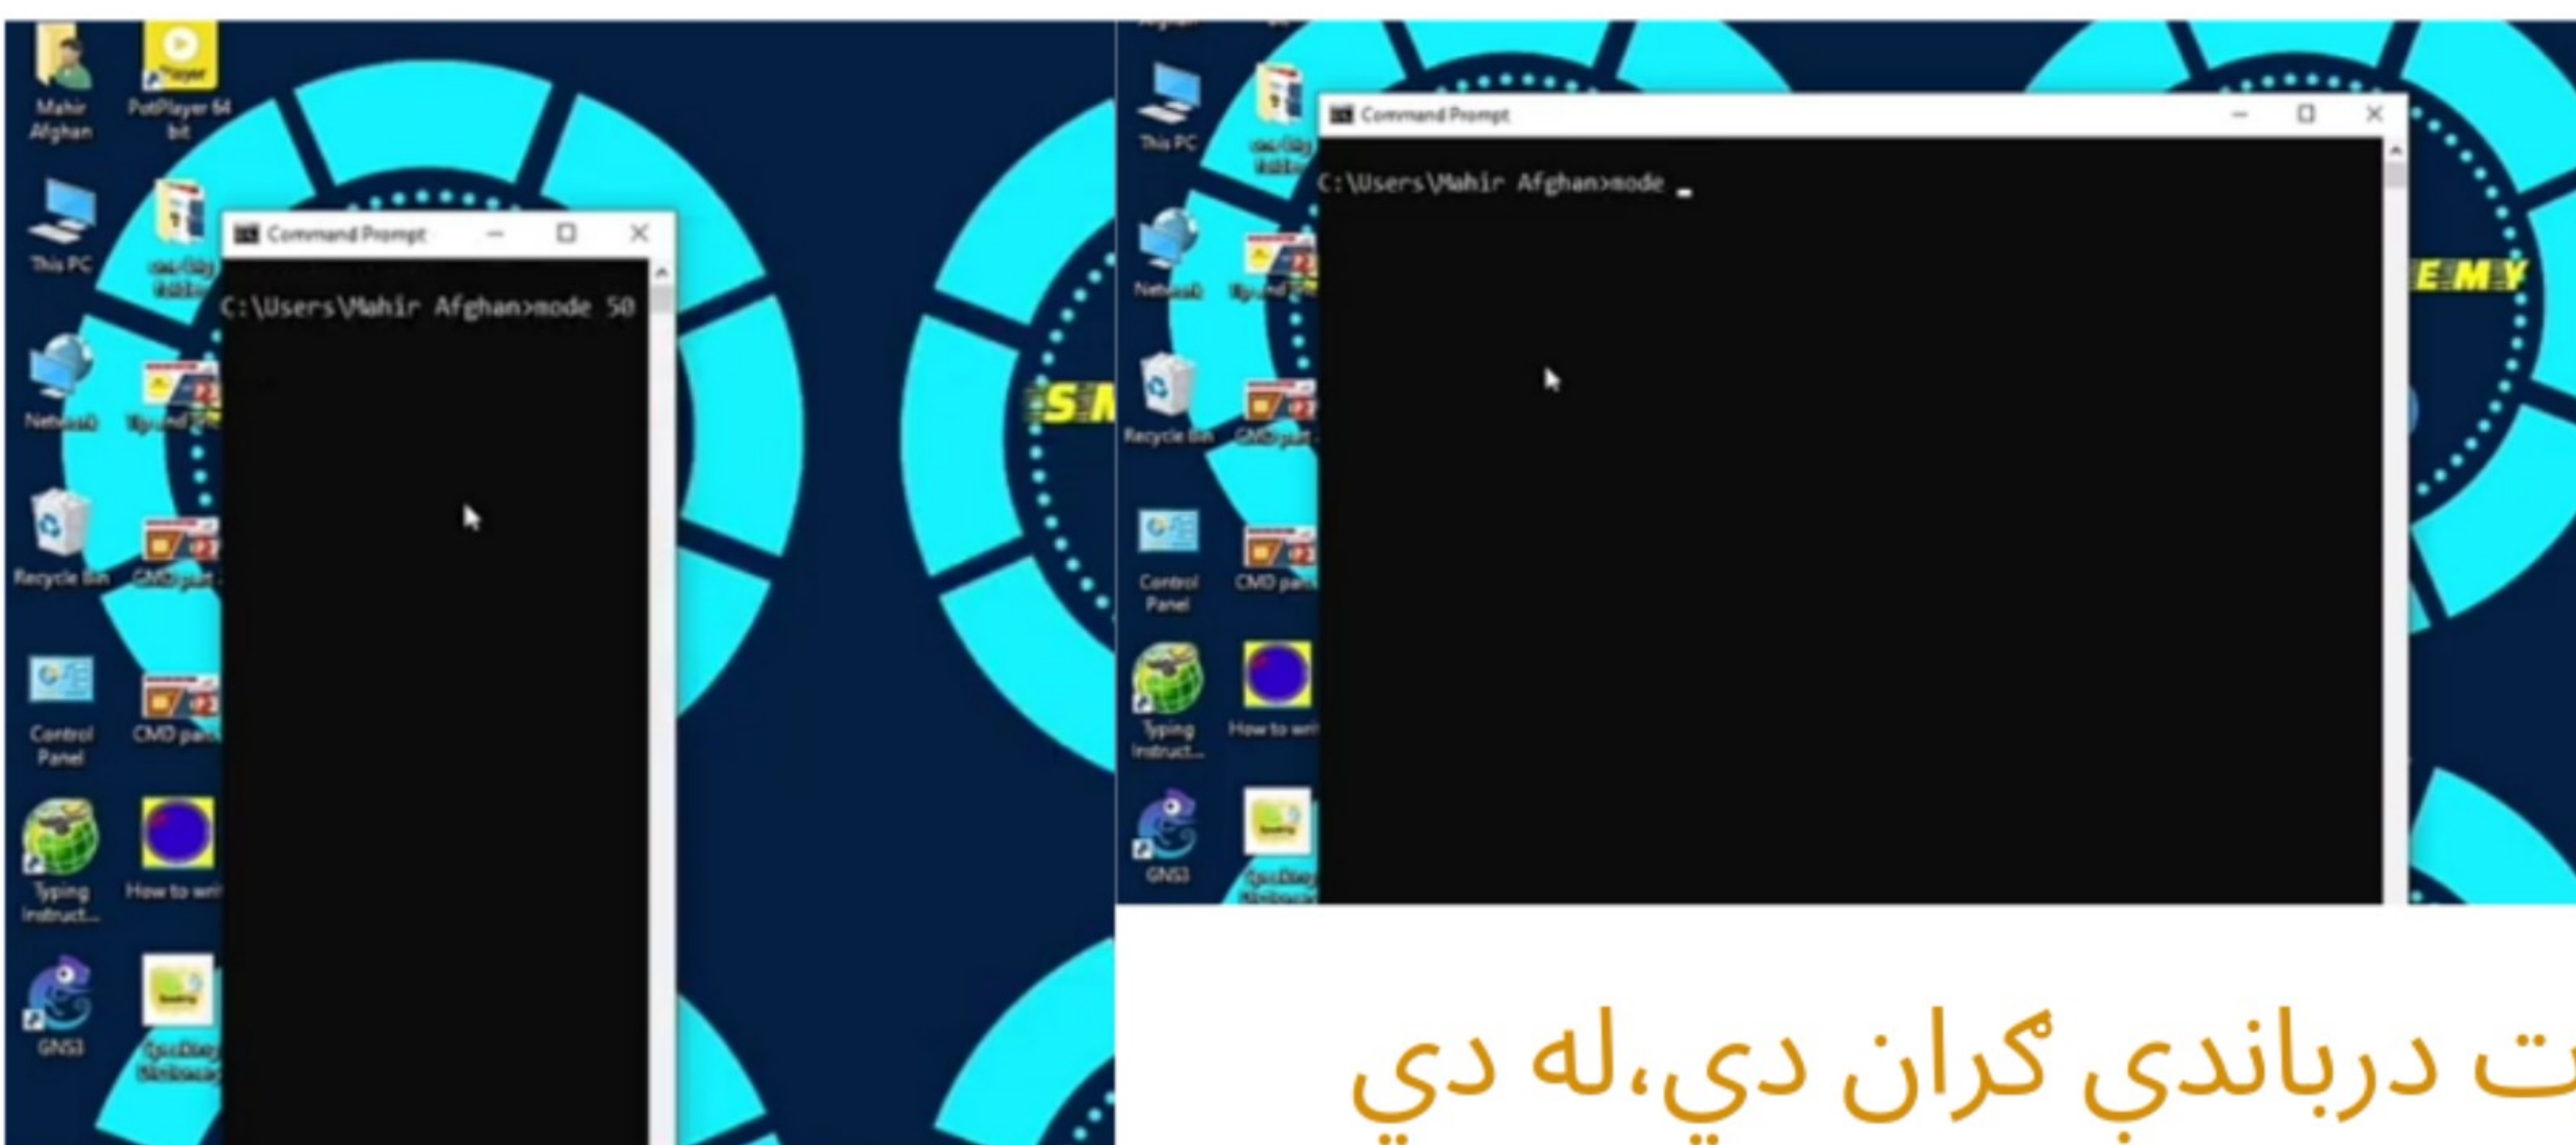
Mahir Afghan
PotPlayer 64 bit
This PC
Network
Recycle Bin
Control Panel
CMD part
Typing Instruct...
How to wri
GNS3

Command Prompt
C:\Users\Mahir Afghan>mode 50

SM

This PC
Network
Recycle Bin
Control Panel
CMD part
Typing Instruct...
How to wri
GNS3

Command Prompt
C:\Users\Mahir Afghan>mode _

EMY

ت درباندي ګران دي،له دي